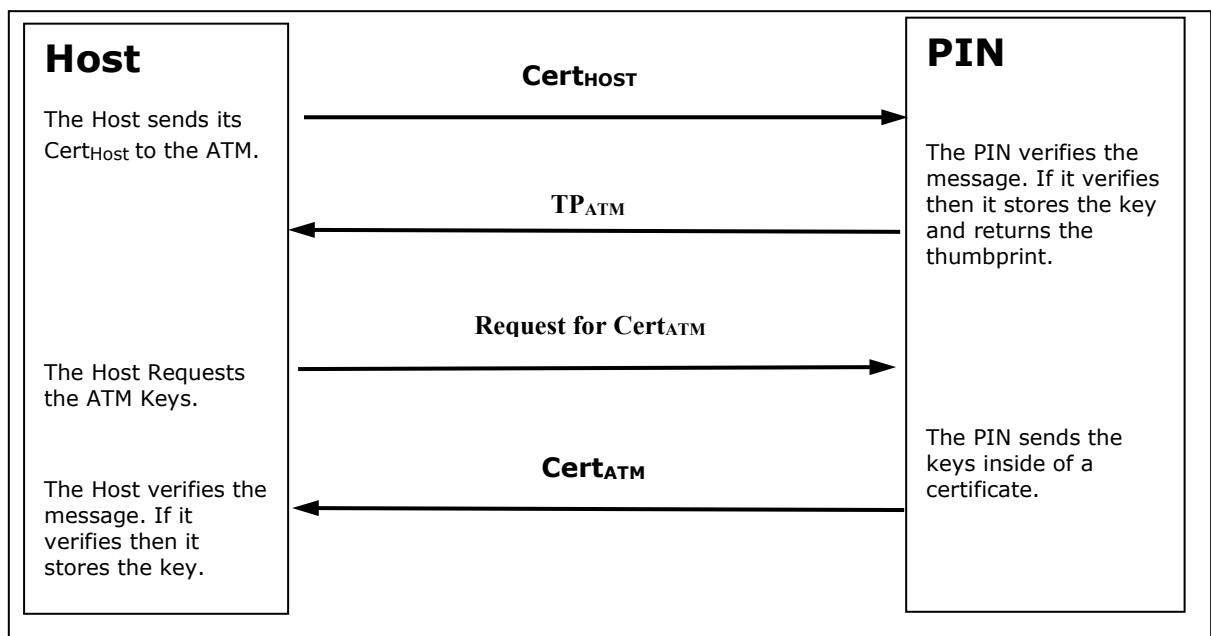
Host

The Host sends its $\text{Cert}_{\text{Host}}$ to the ATM.

The Host Requests the ATM Keys.

The Host verifies the message. If it verifies then it stores the key.

$\text{Cert}_{\text{HOST}}$

$\text{TP}_{\text{ATM}}$

Request for $\text{Cert}_{\text{ATM}}$

$\text{Cert}_{\text{ATM}}$

PIN

The PIN verifies the message. If it verifies then it stores the key and returns the thumbprint.

The PIN sends the keys inside of a certificate.